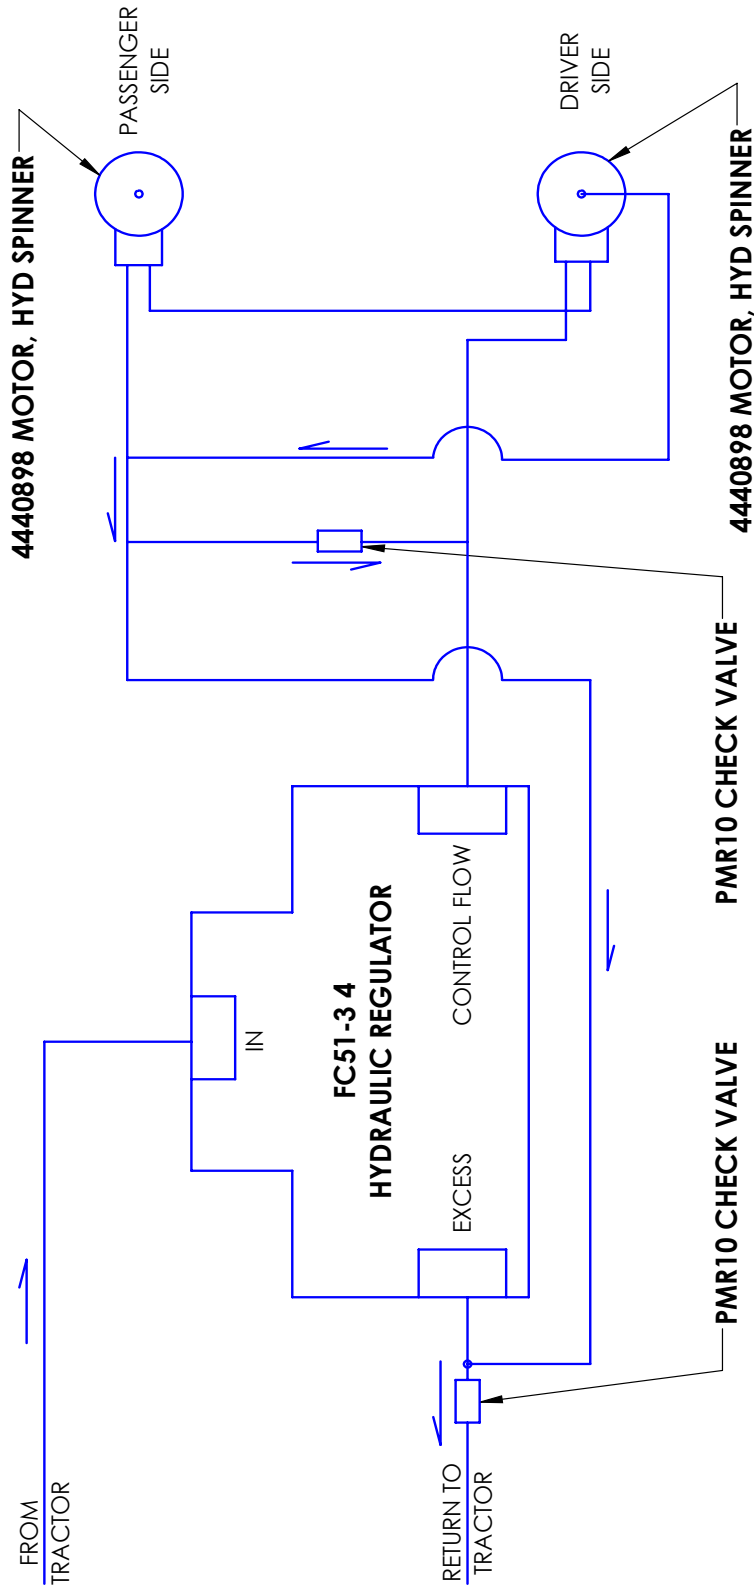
PASSENGER SIDE

DRIVER SIDE

4440898 MOTOR, HYD SPINNER

4440898 MOTOR, HYD SPINNER

PMR10 CHECK VALVE

CONTROL FLOW

FC51-3 4
HYDRAULIC REGULATOR

IN

EXCESS

PMR10 CHECK VALVE

FROM TRACTOR

RETURN TO TRACTOR